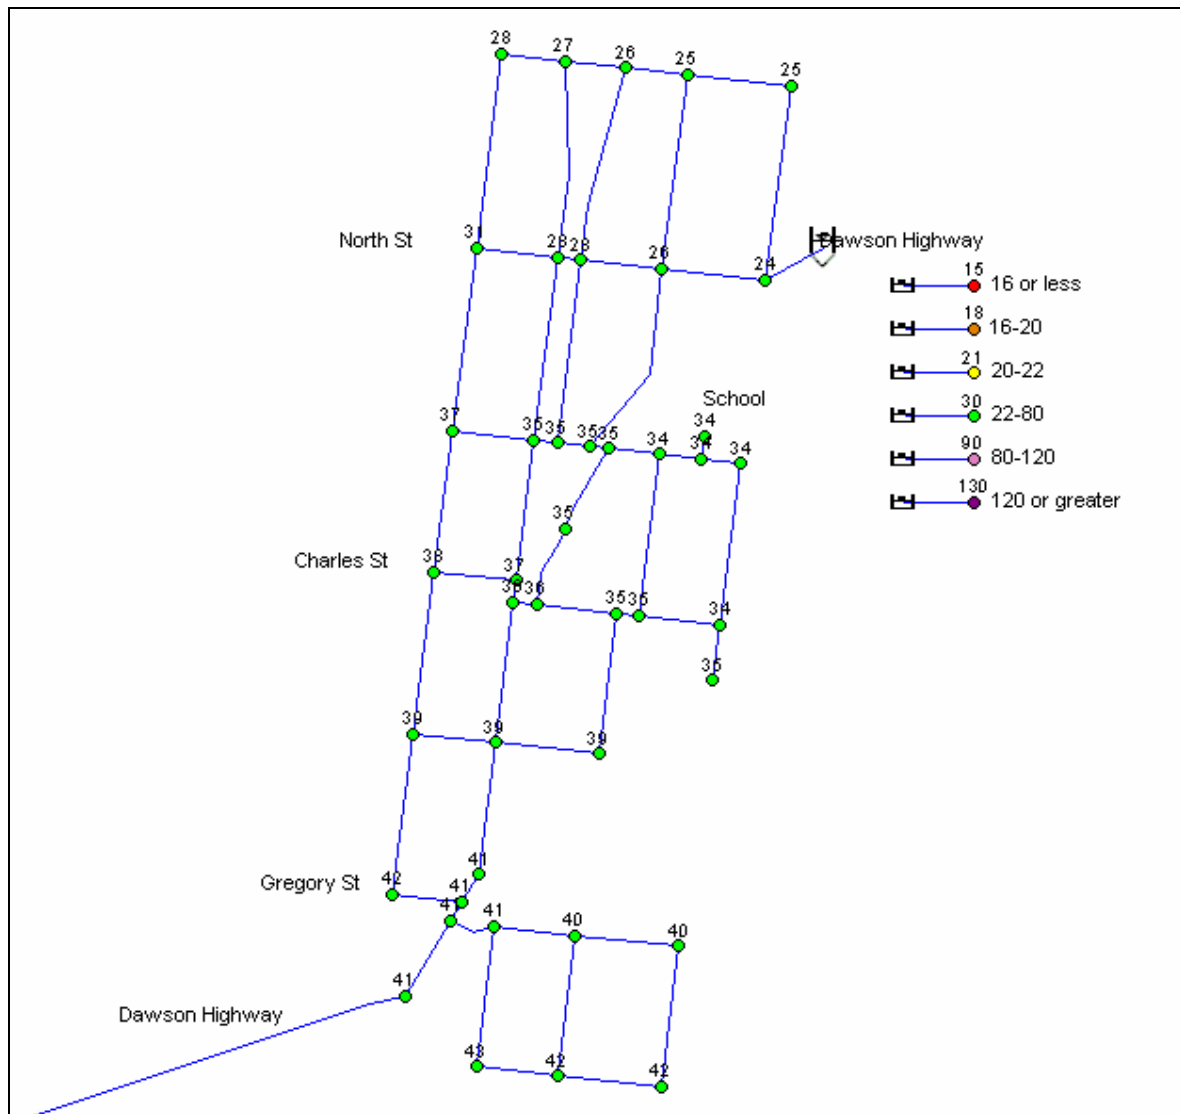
28 27 26 25 25

North St
31 28 28 26 24
Dawson Highway

15 16 or less
18 16-20
21 20-22
30 22-80
90 80-120
130 120 or greater

School
34
37 35 35 35 35 34 34 34

35

Charles St
38 37 35 36 35 35 34

35

39 39 39

41
Gregory St
42 41
41 41 40 40

41
Dawson Highway

43 42 42